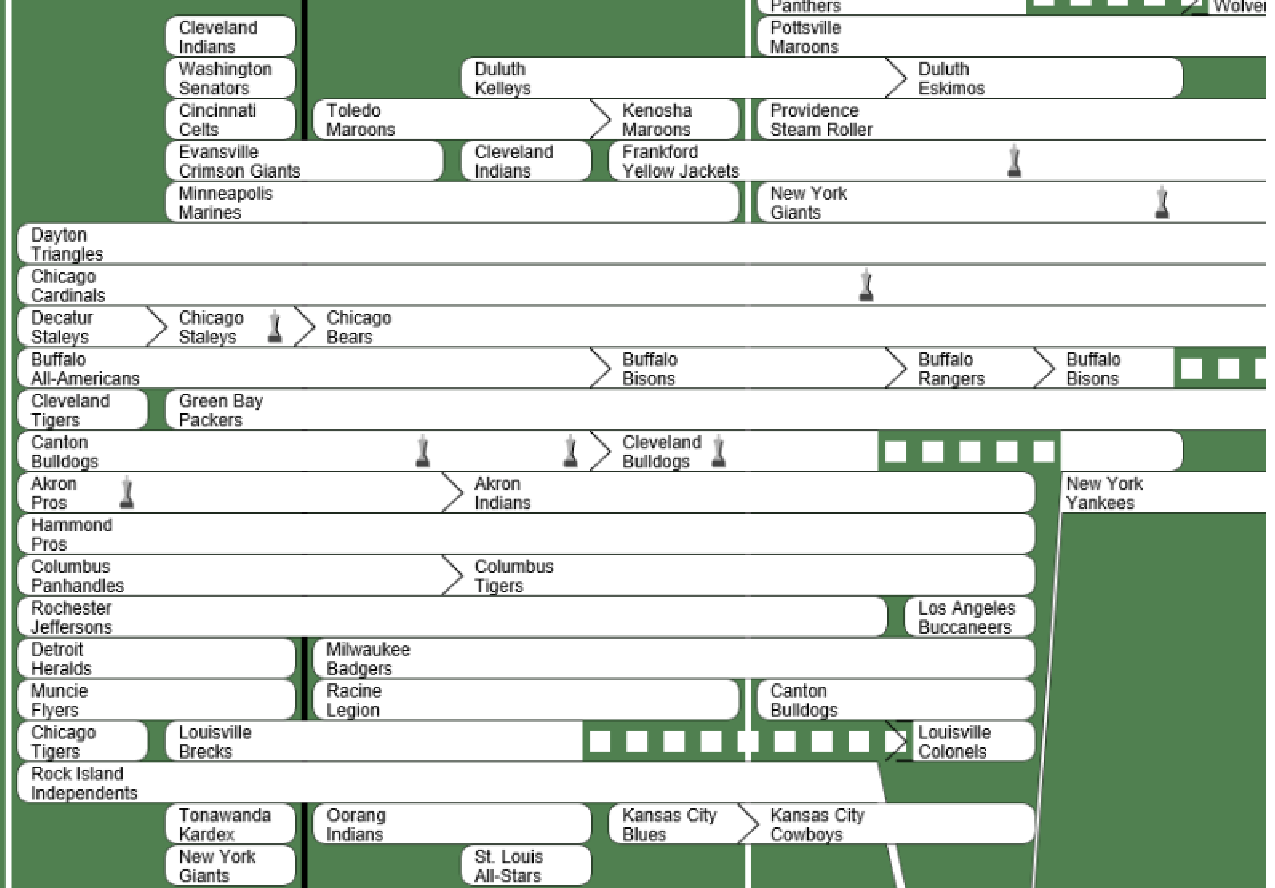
Panthers

Wolver

Cleveland Indians

Pottsville Maroons

Washington Senators

Duluth Kelleys

Duluth Eskimos

Cincinnati Celts

Toledo Maroons

Kenosha Maroons

Providence Steam Roller

Evansville Crimson Giants

Cleveland Indians

Frankford Yellow Jackets

Minneapolis Marines

New York Giants

Dayton Triangles

Chicago Cardinals

Decatur Staleys

Chicago Staleys

Chicago Bears

Buffalo All-Americans

Buffalo Bisons

Buffalo Rangers

Buffalo Bisons

Cleveland Tigers

Green Bay Packers

Canton Bulldogs

Cleveland Bulldogs

Akron Pros

Akron Indians

New York Yankees

Hammond Pros

Columbus Panhandles

Columbus Tigers

Rochester Jeffersons

Los Angeles Buccaneers

Detroit Heralds

Milwaukee Badgers

Muncie Flyers

Racine Legion

Canton Bulldogs

Chicago Tigers

Louisville Brecks

Louisville Colonels

Rock Island Independents

Tonawanda Kardex

Oorang Indians

Kansas City Blues

Kansas City Cowboys

New York Giants

St. Louis All-Stars